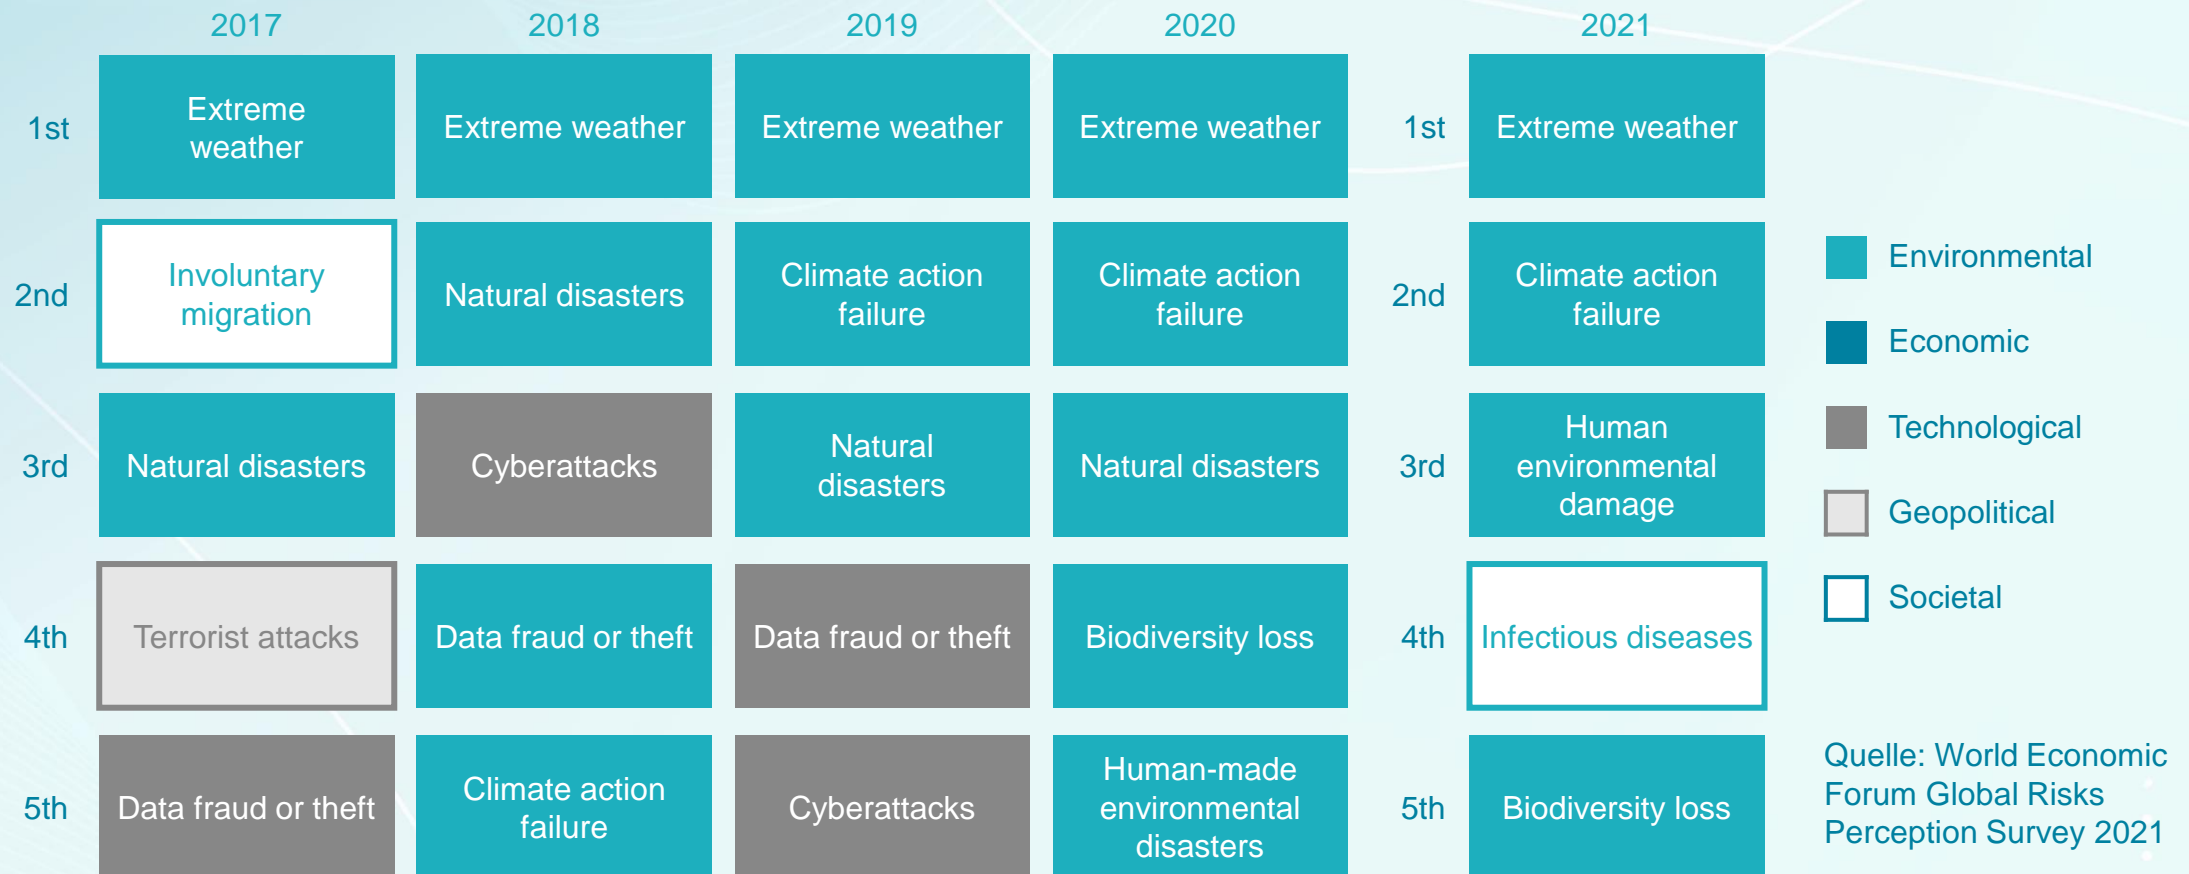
|  | 2017 | 2018 | 2019 | 2020 |
|---|---|---|---|---|
| 1st | Extreme weather | Extreme weather | Extreme weather | Extreme weather |
| 2nd | Involuntary migration | Natural disasters | Climate action failure | Climate action failure |
| 3rd | Natural disasters | Cyberattacks | Natural disasters | Natural disasters |
| 4th | Terrorist attacks | Data fraud or theft | Data fraud or theft | Biodiversity loss |
| 5th | Data fraud or theft | Climate action failure | Cyberattacks | Human-made environmental disasters |

|  | 2021 |
|---|---|
| 1st | Extreme weather |
| 2nd | Climate action failure |
| 3rd | Human environmental damage |
| 4th | Infectious diseases |
| 5th | Biodiversity loss |

Environmental
Economic
Technological
Geopolitical
Societal

Quelle: World Economic Forum Global Risks Perception Survey 2021